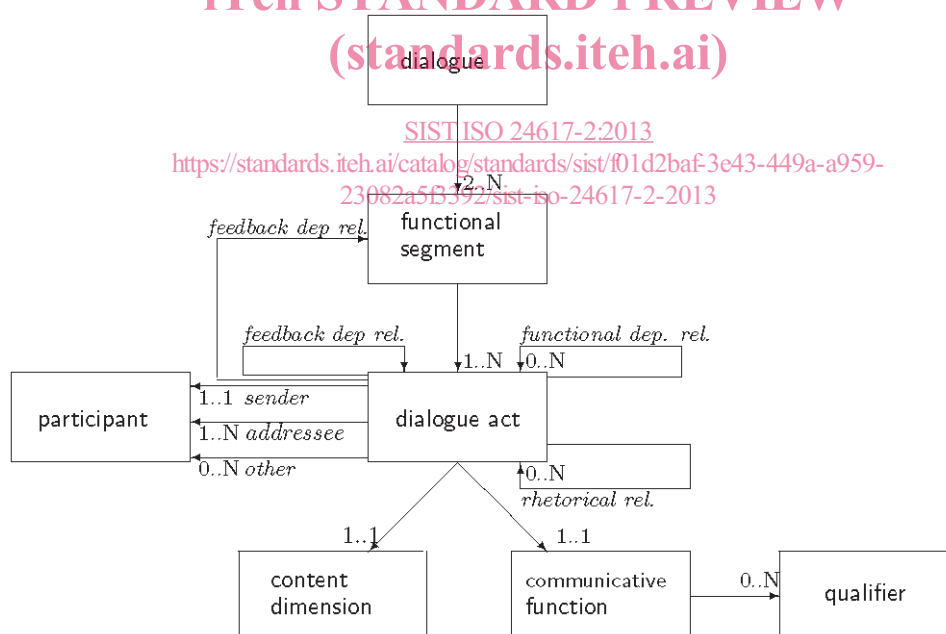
iTeh STANDARD PREVIEW
(standards.iteh.ai)

dialogue

SIST ISO 24617-2:2013
https://standards.iteh.ai/catalog/standards/sist/f01d2baf-3e43-449a-a959-23082a5f3392/sist-iso-24617-2-2013

2..N

feedback dep rel.

functional segment

feedback dep rel.

1..N

functional dep. rel.

0..N

participant

1..1 sender

1..N addressee

0..N other

dialogue act

0..N

rhetorical rel.

1..1

1..1

content dimension

communicative function

0..N

qualifier